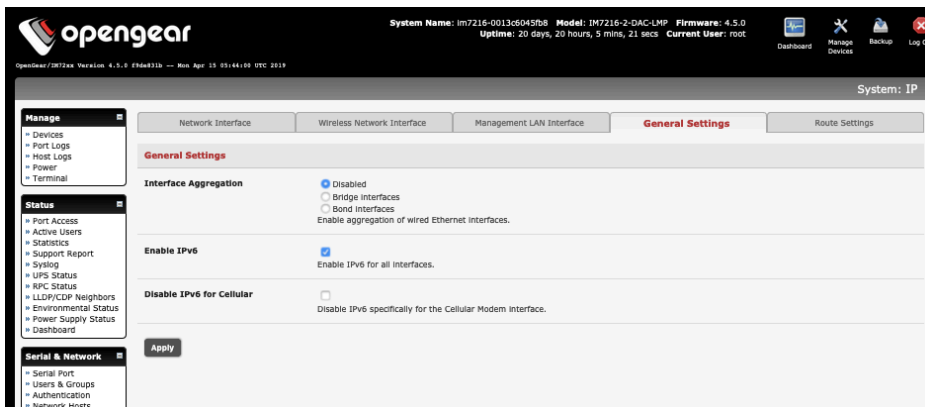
opengear

OpenGear/IM72xx Version 4.5.0 f9de831b -- Mon Apr 15 05:44:00 UTC 2019

System Name: im7216-0013c6045fb8 Model: IM7216-2-DAC-LMP Firmware: 4.5.0
Uptime: 20 days, 20 hours, 5 mins, 21 secs Current User: root

Dashboard Manage Devices Backup Log O

System: IP

Manage
» Devices
» Port Logs
» Host Logs
» Power
» Terminal

Status
» Port Access
» Active Users
» Statistics
» Support Report
» Syslog
» UPS Status
» RPC Status
» LLDP/CDP Neighbors
» Environmental Status
» Power Supply Status
» Dashboard

Serial & Network
» Serial Port
» Users & Groups
» Authentication
» Network Hosts

Network Interface | Wireless Network Interface | Management LAN Interface | General Settings | Route Settings

General Settings

Interface Aggregation
Disabled
Bridge Interfaces
Bond Interfaces
Enable aggregation of wired Ethernet interfaces.

Enable IPv6
Enable IPv6 for all interfaces.

Disable IPv6 for Cellular
Disable IPv6 specifically for the Cellular Modem interface.

Apply